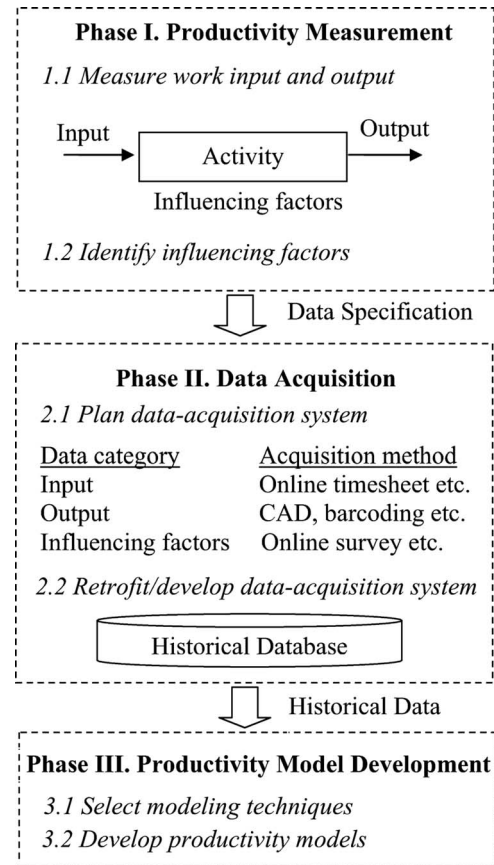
Phase I. Productivity Measurement

1.1 Measure work input and output

Input

Activity

Output

Influencing factors

1.2 Identify influencing factors

Data Specification

Phase II. Data Acquisition

2.1 Plan data-acquisition system

| Data category | Acquisition method |
|---|---|
| Input | Online timesheet etc. |
| Output | CAD, barcoding etc. |
| Influencing factors | Online survey etc. |

2.2 Retrofit/develop data-acquisition system

Historical Database

Historical Data

Phase III. Productivity Model Development

3.1 Select modeling techniques

3.2 Develop productivity models